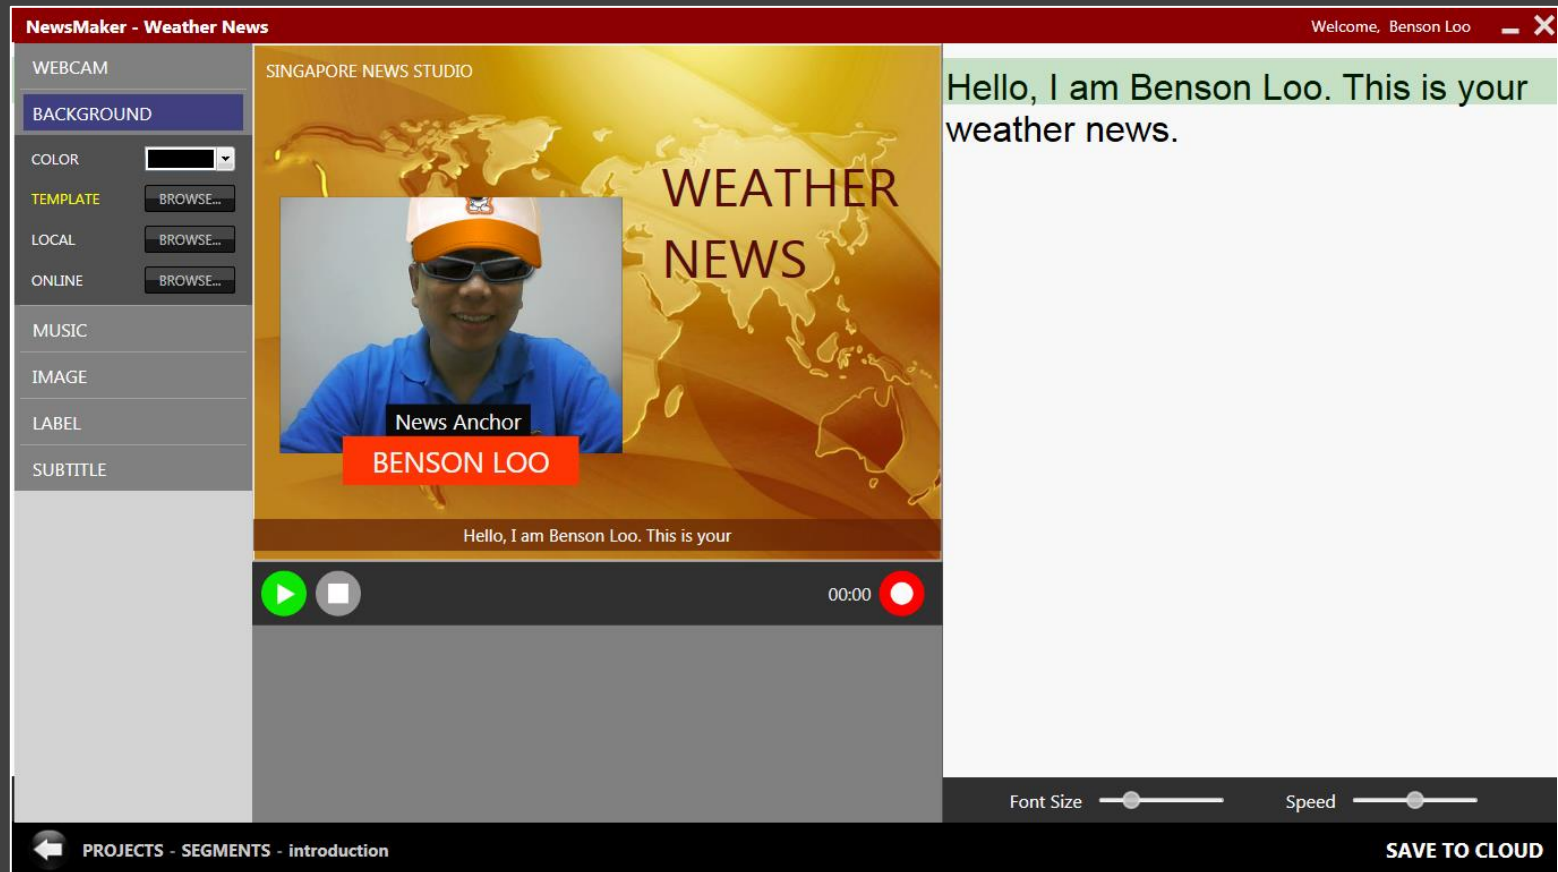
NewsMaker - Weather News

Welcome, Benson Loo

WEBCAM

BACKGROUND

COLOR

TEMPLATE BROWSE...

LOCAL BROWSE...

ONLINE BROWSE...

MUSIC

IMAGE

LABEL

SUBTITLE

SINGAPORE NEWS STUDIO

WEATHER NEWS

News Anchor

BENSON LOO

Hello, I am Benson Loo. This is your

00:00

Hello, I am Benson Loo. This is your weather news.

Font Size

Speed

PROJECTS - SEGMENTS - introduction

SAVE TO CLOUD